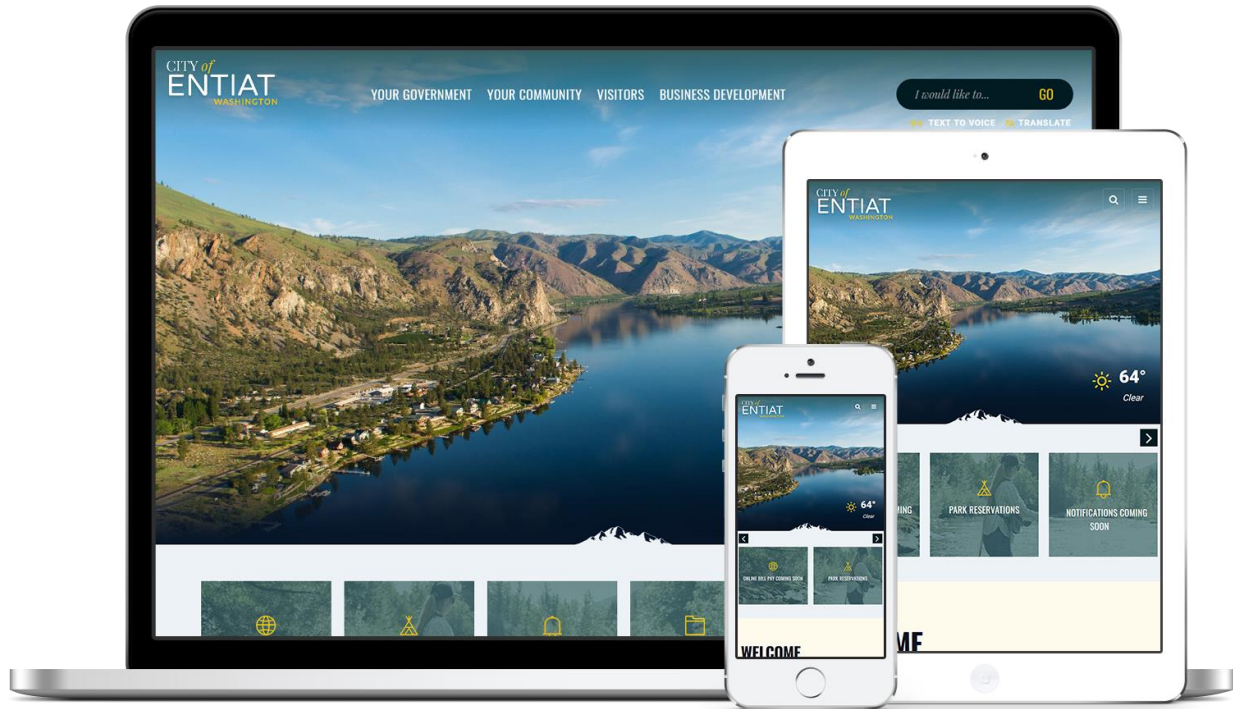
CITY of ENTIAT WASHINGTON

YOUR GOVERNMENT YOUR COMMUNITY VISITORS BUSINESS DEVELOPMENT

I would like to... GO

TEXT TO VOICE TRANSLATE

CITY of ENTIAT WASHINGTON

64°
Clear

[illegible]MING

PARK RESERVATIONS

NOTIFICATIONS COMING SOON

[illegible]ME

CITY of ENTIAT WASHINGTON

64°
Clear

ONLINE BILL PAY COMING SOON

PARK RESERVATIONS

WELCOME